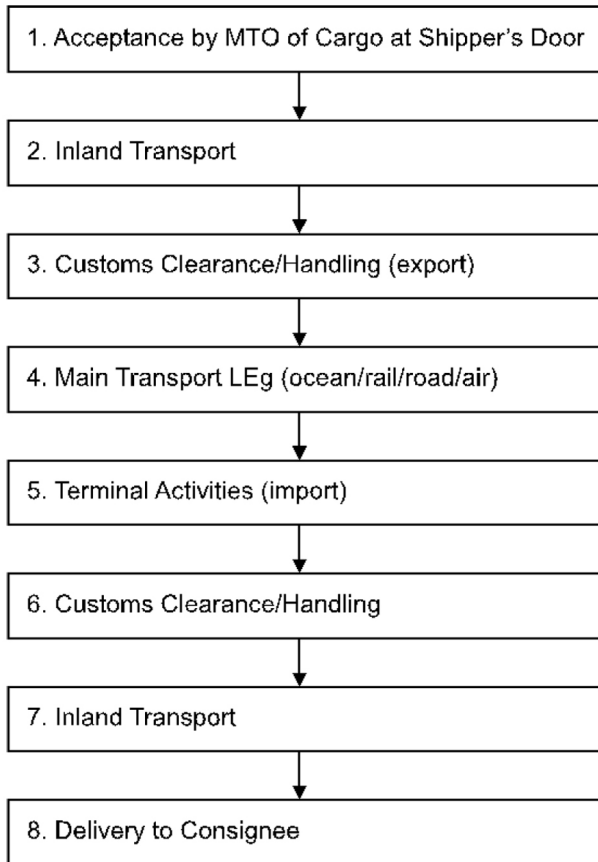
1. Acceptance by MTO of Cargo at Shipper's Door

2. Inland Transport

3. Customs Clearance/Handling (export)

4. Main Transport LEg (ocean/rail/road/air)

5. Terminal Activities (import)

6. Customs Clearance/Handling

7. Inland Transport

8. Delivery to Consignee